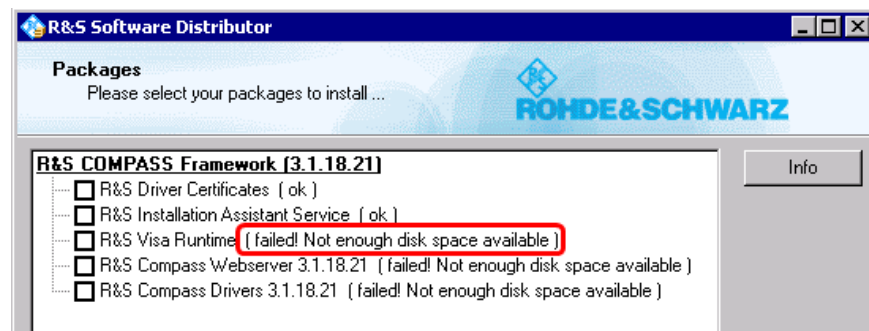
R&S Software Distributor

Packages
Please select your packages to install ...

ROHDE&SCHWARZ

R&S COMPASS Framework (3.1.18.21)
R&S Driver Certificates ( ok )
R&S Installation Assistant Service ( ok )
R&S Visa Runtime ( failed! Not enough disk space available )
R&S Compass Webserver 3.1.18.21 ( failed! Not enough disk space available )
R&S Compass Drivers 3.1.18.21 ( failed! Not enough disk space available )

Info